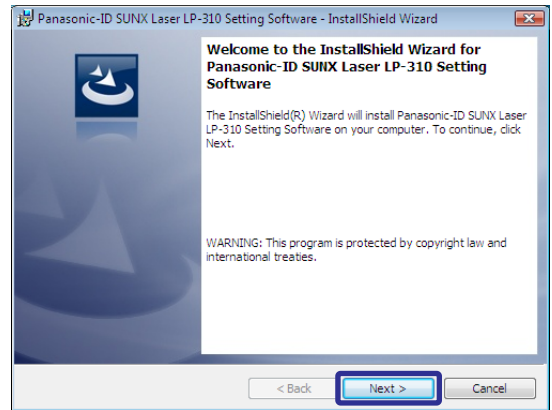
Panasonic-ID SUNX Laser LP-310 Setting Software - InstallShield Wizard

Welcome to the InstallShield Wizard for Panasonic-ID SUNX Laser LP-310 Setting Software

The InstallShield(R) Wizard will install Panasonic-ID SUNX Laser LP-310 Setting Software on your computer. To continue, click Next.

WARNING: This program is protected by copyright law and international treaties.

< Back

Next >

Cancel